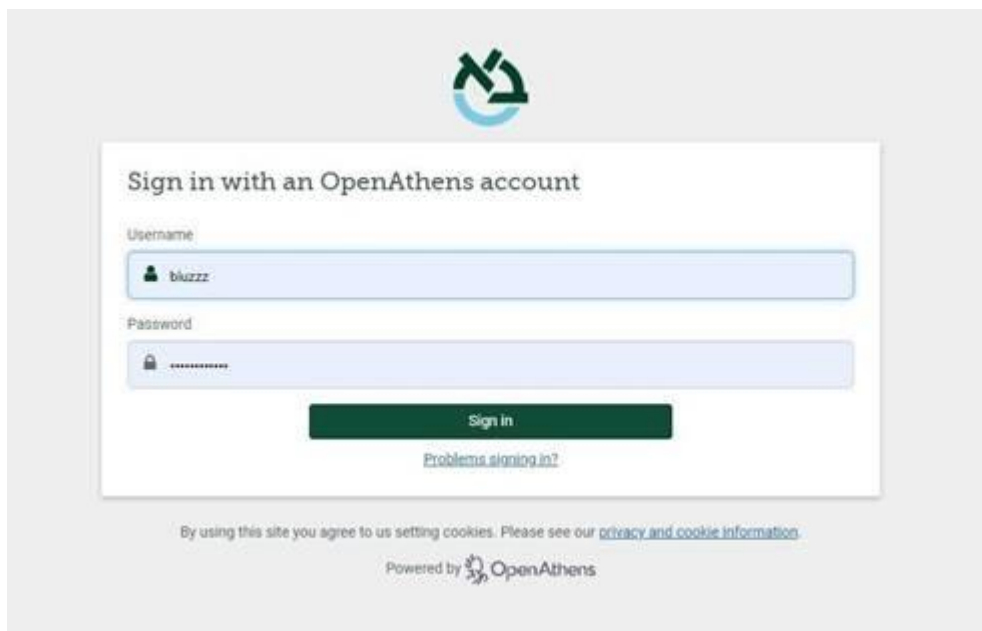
Sign in with an OpenAthens account

Username

bluzzz

Password

••••••••••••

Sign in

Problems signing in?

By using this site you agree to us setting cookies. Please see our privacy and cookie information.

Powered by OpenAthens